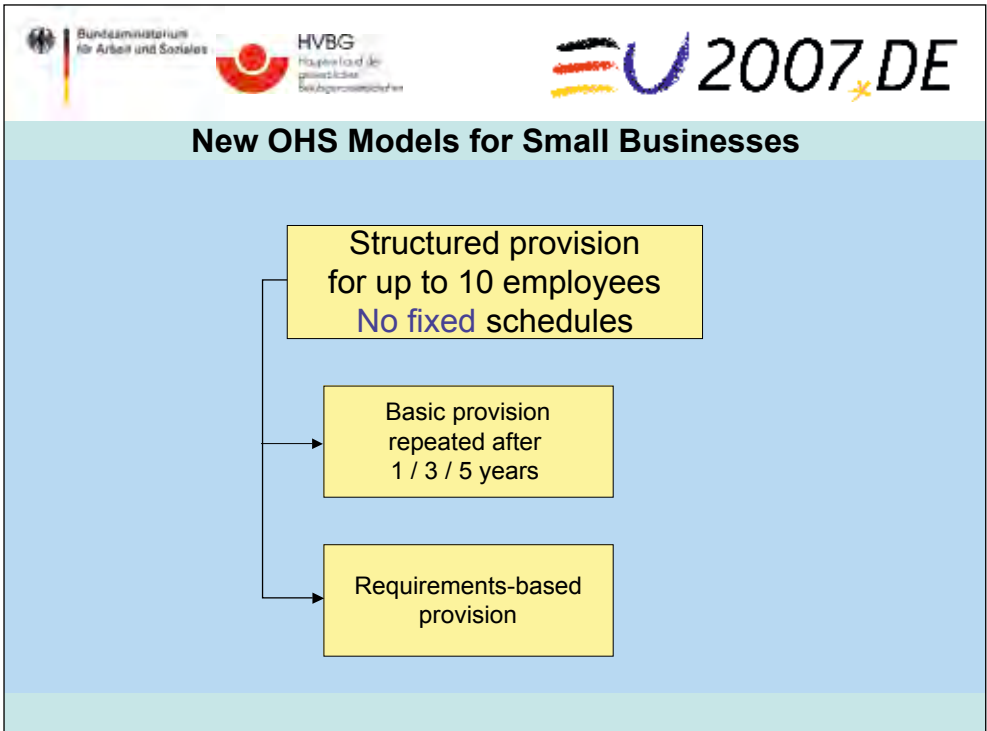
Bundesministerium für Arbeit und Soziales

HVBG
Hauptverband der gewerblichen Berufsgenossenschaften

EU 2007.DE

New OHS Models for Small Businesses

Structured provision for up to 10 employees
No fixed schedules

Basic provision repeated after 1 / 3 / 5 years

Requirements-based provision